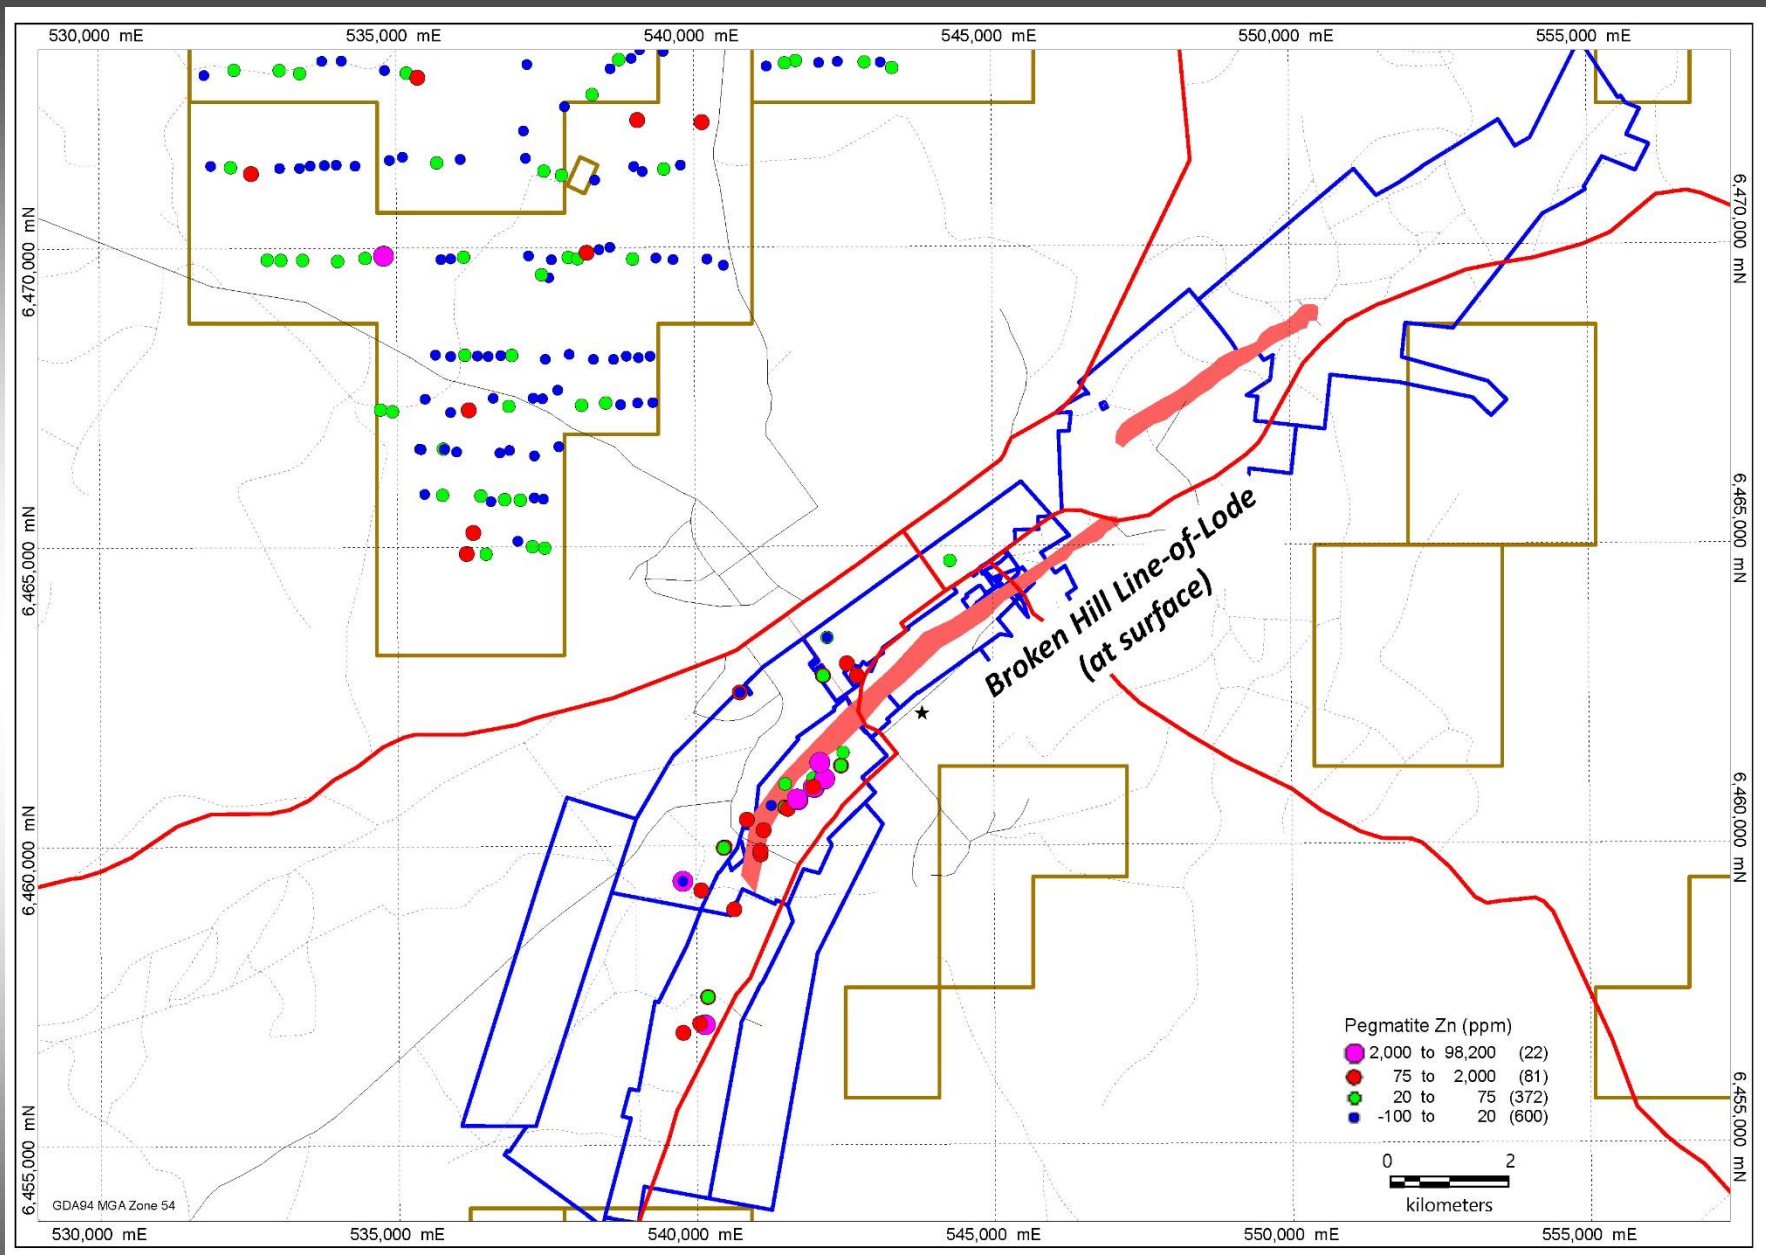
530,000 mE
535,000 mE
540,000 mE
545,000 mE
550,000 mE
555,000 mE

6,470,000 mN
6,465,000 mN
6,460,000 mN
6,455,000 mN

6,470,000 mN
6,465,000 mN
6,460,000 mN
6,455,000 mN

Broken Hill Line-of-Lode (at surface)

Pegmatite Zn (ppm)
2,000 to 98,200 (22)
75 to 2,000 (81)
20 to 75 (372)
-100 to 20 (600)

0 2
kilometers

GDA94 MGA Zone 54

530,000 mE
535,000 mE
540,000 mE
545,000 mE
550,000 mE
555,000 mE